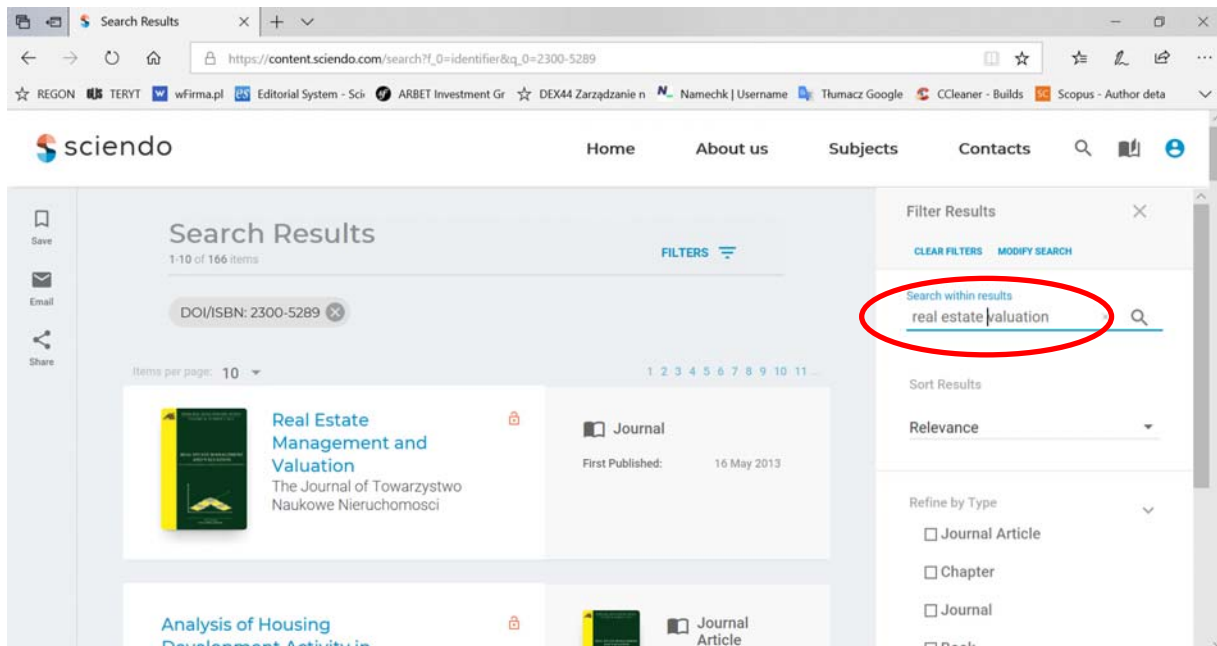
Search Results

https://content.sciendo.com/search?f_0=identifier&q_0=2300-5289

REGON TERYT wFirma.pl Editorial System - Sci ARBET Investment Gr DEX44 Zarządzanie n Namechk | Username Tłumacz Google CCleaner - Builds Scopus - Author deta

sciendo

Home About us Subjects Contacts

Save

Email

Share

Search Results
1-10 of 166 items

FILTERS

DOI/ISBN: 2300-5289

Items per page: 10

1 2 3 4 5 6 7 8 9 10 11

Real Estate Management and Valuation
The Journal of Towarzystwo Naukowe Nieruchomosci

Journal
First Published: 16 May 2013

Analysis of Housing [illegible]

Journal Article

Filter Results

CLEAR FILTERS MODIFY SEARCH

Search within results
real estate valuation

Sort Results

Relevance

Refine by Type

Journal Article

Chapter

Journal

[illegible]